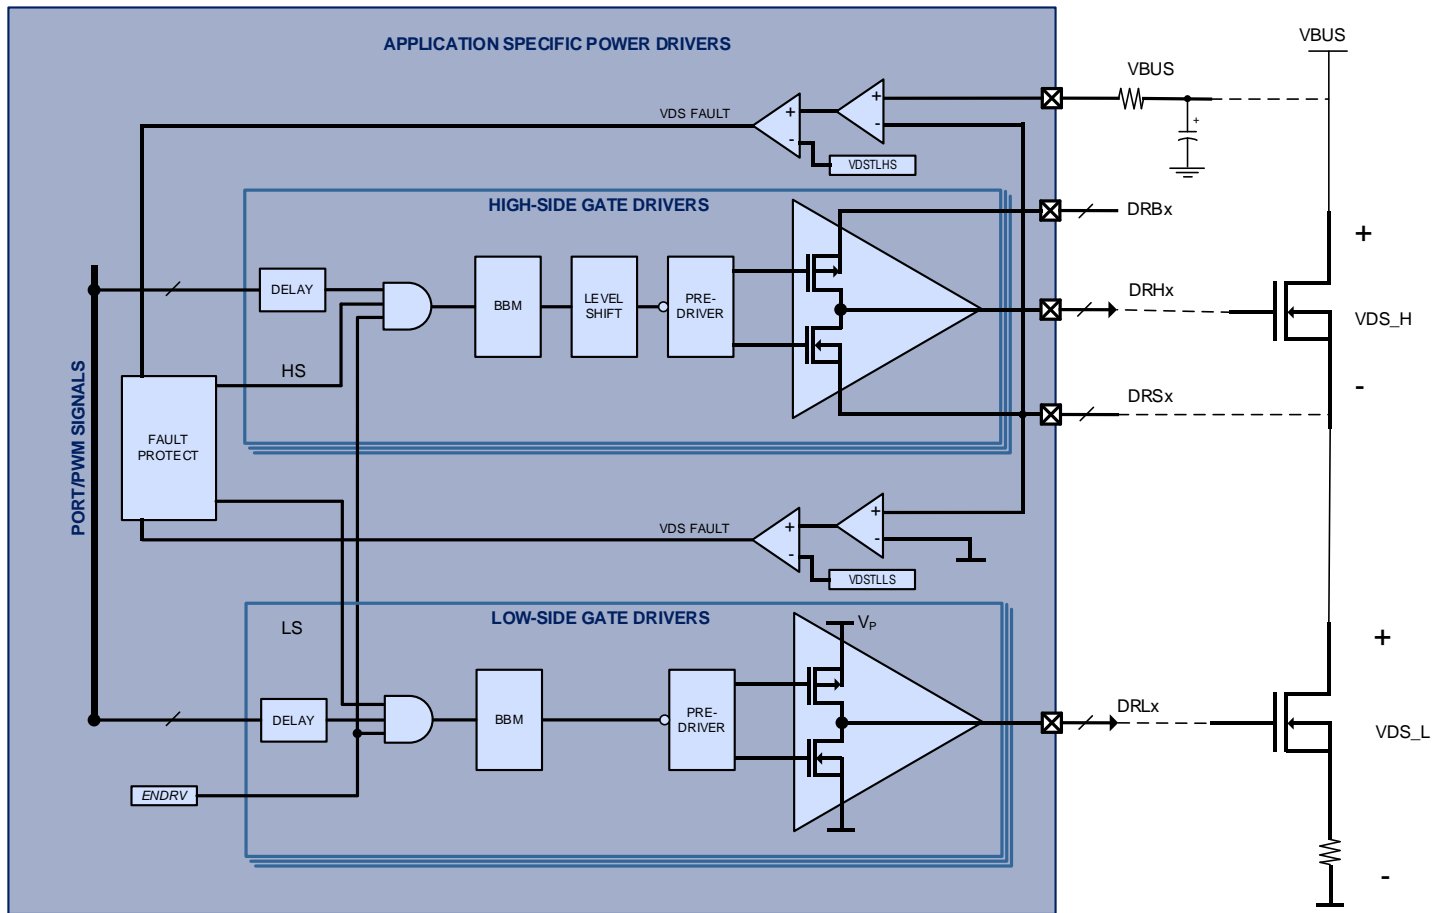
APPLICATION SPECIFIC POWER DRIVERS

VBUS

VBUS

VDS FAULT

+

-

+

-

VDSTLHS

HIGH-SIDE GATE DRIVERS

DRBx

+

DELAY

BBM

LEVEL SHIFT

PRE-DRIVER

DRHx

VDS_H

PORT/PWM SIGNALS

HS

-

DRSx

FAULT PROTECT

VDS FAULT

+

-

+

-

VDSTLLS

LOW-SIDE GATE DRIVERS

LS

$V_P$

+

DELAY

BBM

PRE-DRIVER

DRLx

VDS_L

ENDRV

-